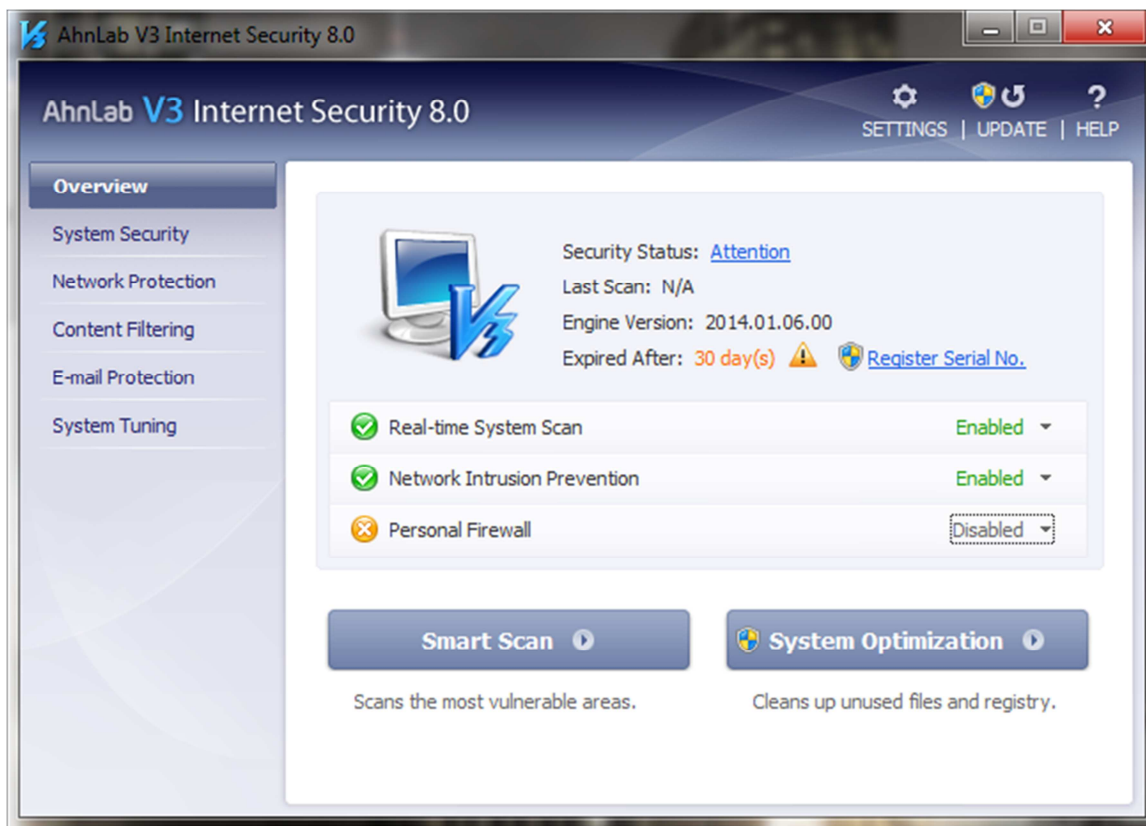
AhnLab V3 Internet Security 8.0

AhnLab V3 Internet Security 8.0

SETTINGS | UPDATE | HELP

Overview
System Security
Network Protection
Content Filtering
E-mail Protection
System Tuning

Security Status: Attention
Last Scan: N/A
Engine Version: 2014.01.06.00
Expired After: 30 day(s) Register Serial No.

Real-time System Scan Enabled
Network Intrusion Prevention Enabled
Personal Firewall Disabled

Smart Scan
Scans the most vulnerable areas.

System Optimization
Cleans up unused files and registry.